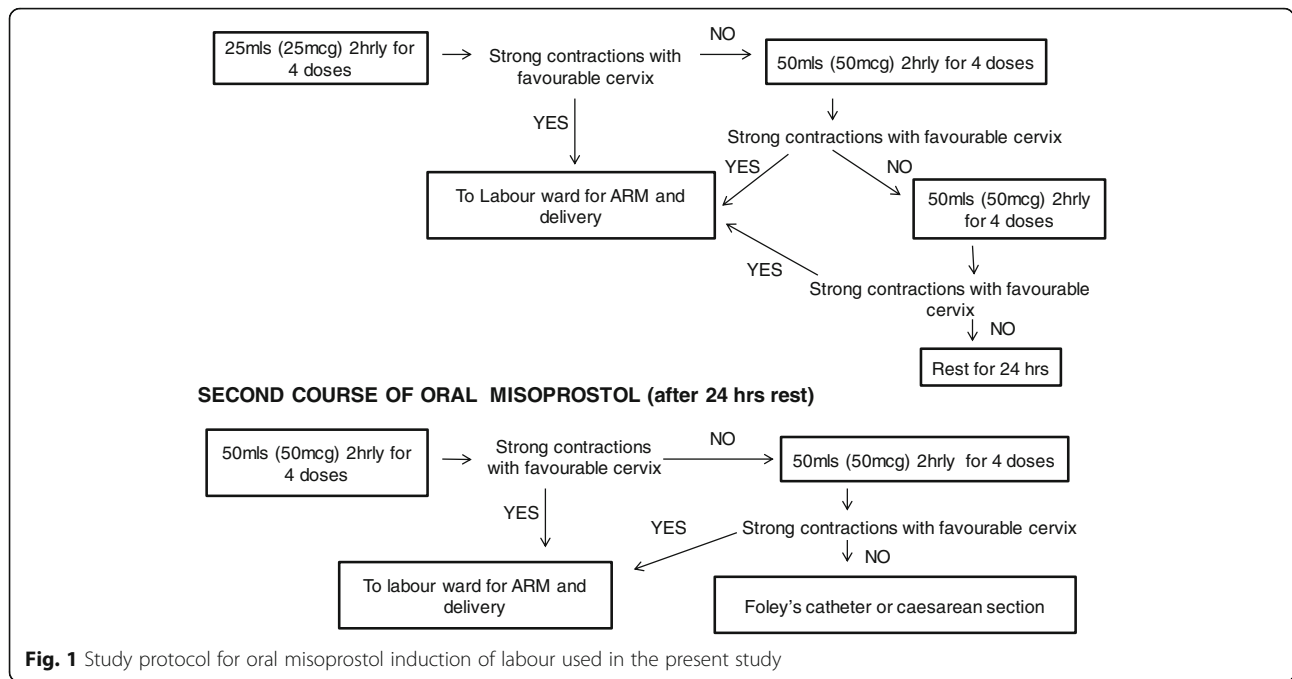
25mls (25mcg) 2hrly for 4 doses

Strong contractions with favourable cervix

NO

50mls (50mcg) 2hrly for 4 doses

YES

Strong contractions with favourable cervix

YES

NO

To Labour ward for ARM and delivery

50mls (50mcg) 2hrly for 4 doses

YES

Strong contractions with favourable cervix

NO

Rest for 24 hrs

SECOND COURSE OF ORAL MISOPROSTOL (after 24 hrs rest)

50mls (50mcg) 2hrly for 4 doses

Strong contractions with favourable cervix

NO

50mls (50mcg) 2hrly for 4 doses

YES

YES

Strong contractions with favourable cervix

NO

To labour ward for ARM and delivery

Foley's catheter or caesarean section

Fig. 1 Study protocol for oral misoprostol induction of labour used in the present study